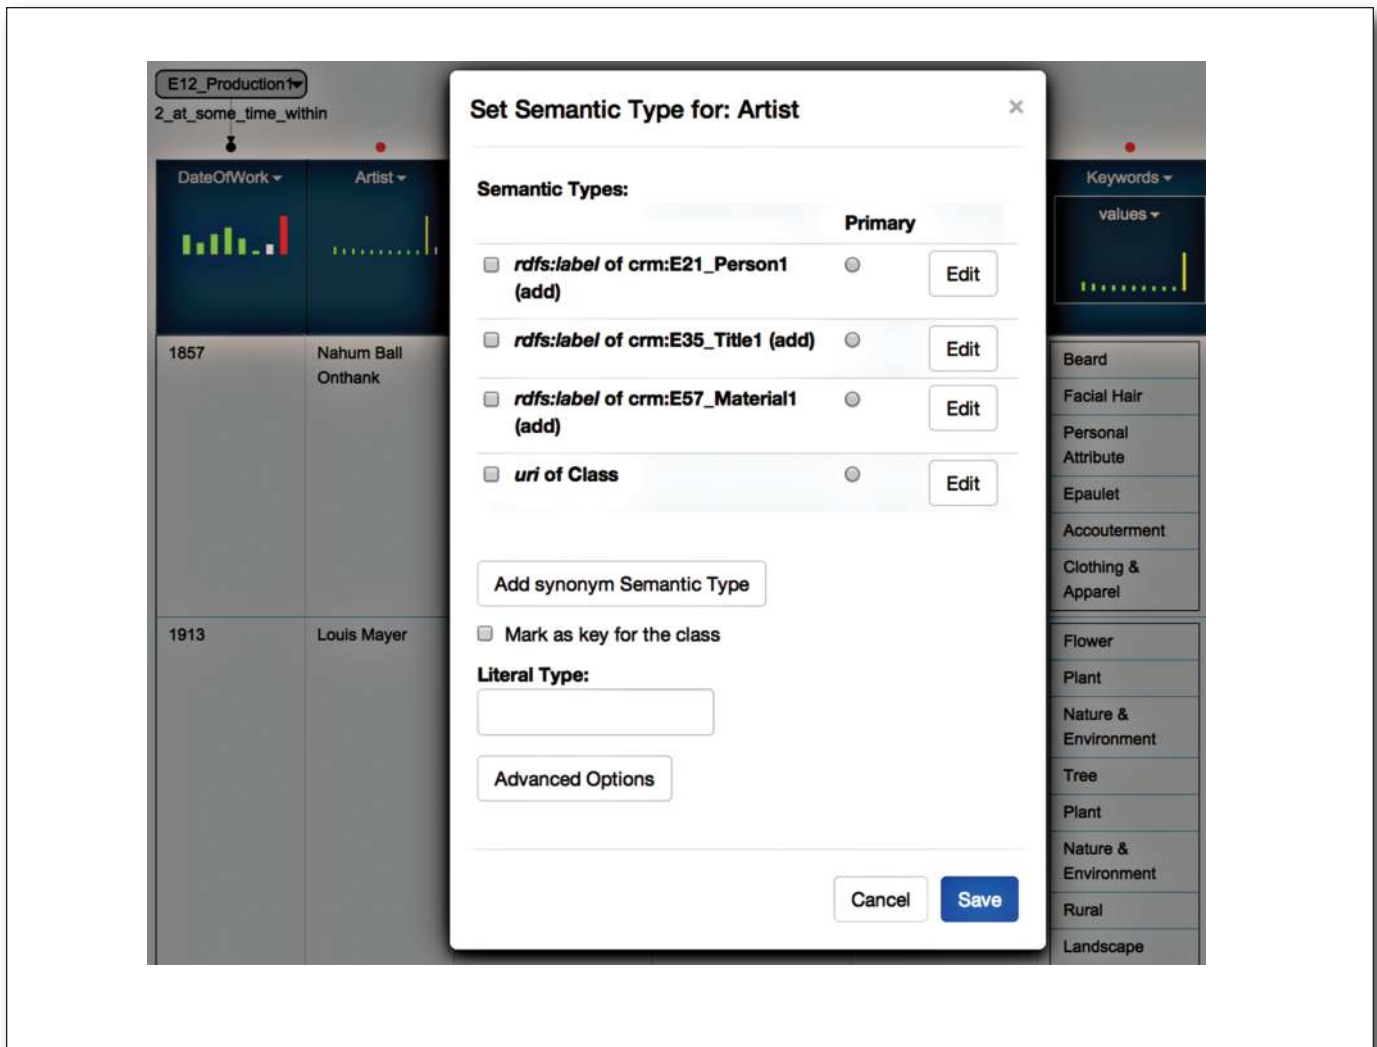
E12_Production1

2_at_some_time_within

DateOfWork

Artist

Keywords

values

1857

Nahum Ball Onthank

1913

Louis Mayer

Beard

Facial Hair

Personal Attribute

Epaulet

Accouterment

Clothing & Apparel

Flower

Plant

Nature & Environment

Tree

Plant

Nature & Environment

Rural

Landscape

Set Semantic Type for: Artist

×

Semantic Types:

Primary

*rdfs:label* of crm:E21_Person1 (add) Edit

*rdfs:label* of crm:E35_Title1 (add) Edit

*rdfs:label* of crm:E57_Material1 (add) Edit

*uri* of Class Edit

Add synonym Semantic Type

Mark as key for the class

Literal Type:

Advanced Options

Cancel

Save